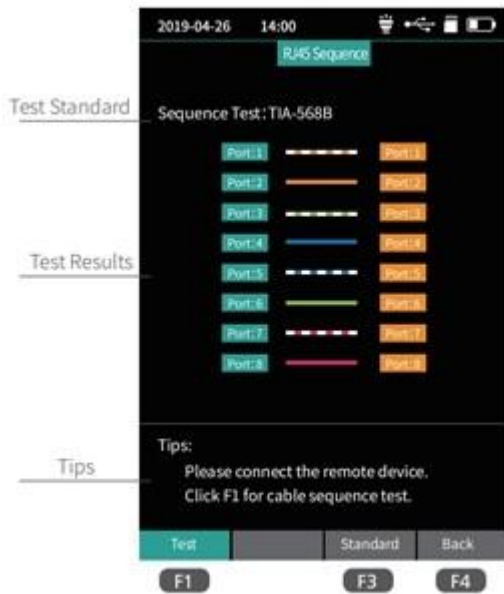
2019-04-26 14:00

RJ45 Sequence

Test Standard

Sequence Test : TIA-568B

Test Results

Port:1 Port:1
Port:2 Port:2
Port:3 Port:3
Port:4 Port:4
Port:5 Port:5
Port:6 Port:6
Port:7 Port:7
Port:8 Port:8

Tips

Tips:
Please connect the remote device.
Click F1 for cable sequence test.

Test Standard Back

F1 F3 F4